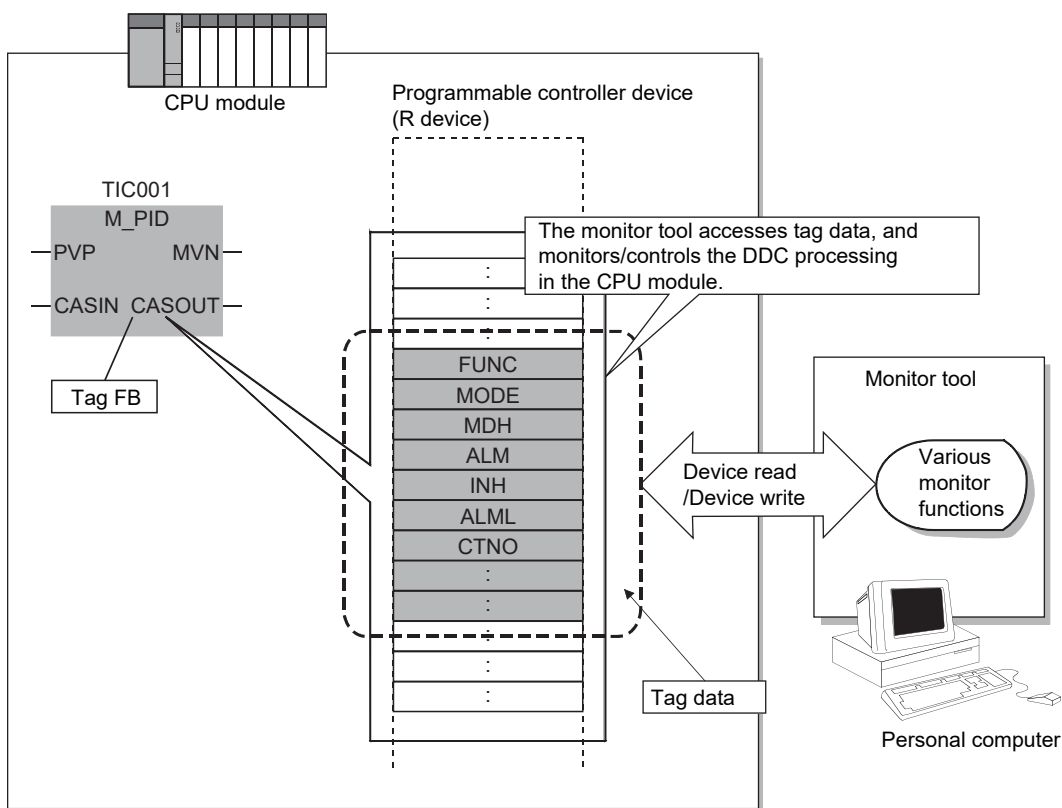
CPU module

Programmable controller device (R device)

TIC001
M_PID
PVP
MVN
CASIN
CASOUT

Tag FB

The monitor tool accesses tag data, and monitors/controls the DDC processing in the CPU module.

:
:
:
FUNC
MODE
MDH
ALM
INH
ALML
CTNO
:
:
:
:
:

Monitor tool

Device read /Device write

Various monitor functions

Tag data

Personal computer